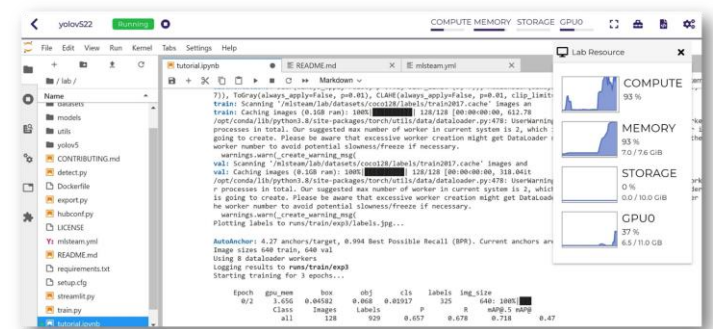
yolov522 Running

COMPUTE MEMORY STORAGE GPU0

File Edit View Run Kernel Tabs Settings Help

tutorial.ipynb README.md mlsteam.yml

Lab Resource

/ lab /

Name

datasets
models
utils
yolov5
CONTRIBUTING.md
detect.py
Dockerfile
export.py
hubconf.py
LICENSE
mlsteam.yml
README.md
requirements.txt
setup.cfg
streamlit.py
train.py
tutorial.ipynb

Markdown

7)), ToGray(always_apply=False, p=0.01), CLAHE(always_apply=False, p=0.01, clip_limit
train: Scanning '/mlsteam/lab/datasets/coco128/labels/train2017.cache' images an
train: Caching images (0.1GB ram): 100%| | 128/128 [00:00<00:00, 612.78
/opt/conda/lib/python3.8/site-packages/torch/utils/data/dataloader.py:478: UserWarning
processes in total. Our suggested max number of worker in current system is 2, which
going to create. Please be aware that excessive worker creation might get DataLoader
worker number to avoid potential slowness/freeze if necessary.
  warnings.warn(_create_warning_msg(
val: Scanning '/mlsteam/lab/datasets/coco128/labels/train2017.cache' images and
val: Caching images (0.1GB ram): 100%| | 128/128 [00:00<00:00, 318.04it
/opt/conda/lib/python3.8/site-packages/torch/utils/data/dataloader.py:478: UserWarning
r processes in total. Our suggested max number of worker in current system is 2, which
is going to create. Please be aware that excessive worker creation might get DataLoad
he worker number to avoid potential slowness/freeze if necessary.
  warnings.warn(_create_warning_msg(
Plotting labels to runs/train/exp3/labels.jpg...

AutoAnchor: 4.27 anchors/target, 0.994 Best Possible Recall (BPR). Current anchors ar
Image sizes 640 train, 640 val
Using 8 dataloader workers
Logging results to runs/train/exp3
Starting training for 3 epochs...

| Epoch | gpu_mem | box | obj | cls | labels | img_size |
|---|---|---|---|---|---|---|
| 0/2 | 3.65G | 0.04582 | 0.068 | 0.01917 | 325 | 640: 100% |
| | Class | Images | Labels | P | R | mAP@.5 mAP@ |
| | all | 128 | 929 | 0.657 | 0.678 | 0.718 0.47 |

COMPUTE
93 %

MEMORY
93 %
7.0 / 7.6 GB

STORAGE
0 %
0.0 / 10.0 GB

GPU0
37 %
6.5 / 11.0 GB